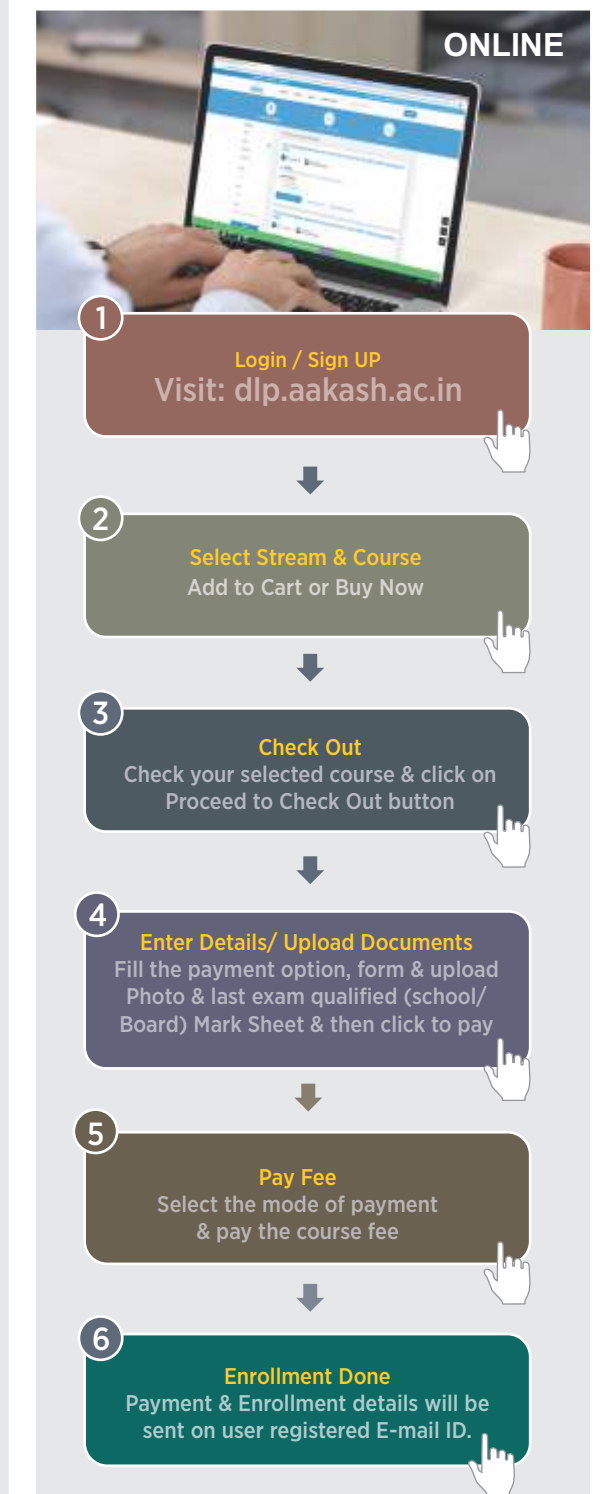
ONLINE

1

Login / Sign UP
Visit: dlp.aakash.ac.in

2

Select Stream & Course
Add to Cart or Buy Now

3

Check Out
Check your selected course & click on Proceed to Check Out button

4

Enter Details/ Upload Documents
Fill the payment option, form & upload Photo & last exam qualified (school/ Board) Mark Sheet & then click to pay

5

Pay Fee
Select the mode of payment & pay the course fee

6

Enrollment Done
Payment & Enrollment details will be sent on user registered E-mail ID.